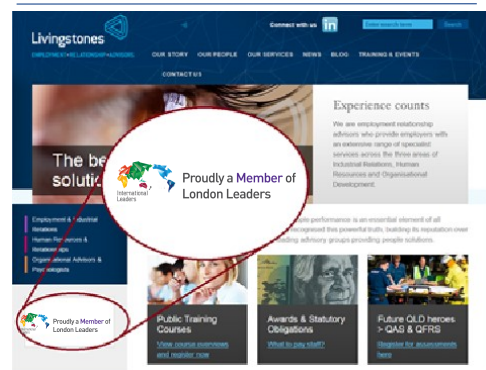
Livingstones
EMPLOYMENT • RELATIONSHIP • ADVISORS

Connect with us in
Enter search term
Search

OUR STORY OUR PEOPLE OUR SERVICES NEWS BLOG TRAINING & EVENTS CONTACT US

Experience counts
We are employment relationship advisors who provide employers with an extensive range of specialist services across the three areas of Industrial Relations, Human Resources and Organisational Development.

The be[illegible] solutio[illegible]

International Leaders
Proudly a Member of London Leaders

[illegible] performance is an essential element of all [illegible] recognised this powerful truth, building its reputation over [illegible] leading advisory groups providing people solutions.

Employment & Industrial Relations
Human Resources & Relationships
Organisational Advisors & Psychologists

Proudly a Member of London Leaders

Public Training Courses
View course overviews and register now

Awards & Statutory Obligations
What to pay staff?

Future QLD heroes > QAS & QFRS
Register for assessments here